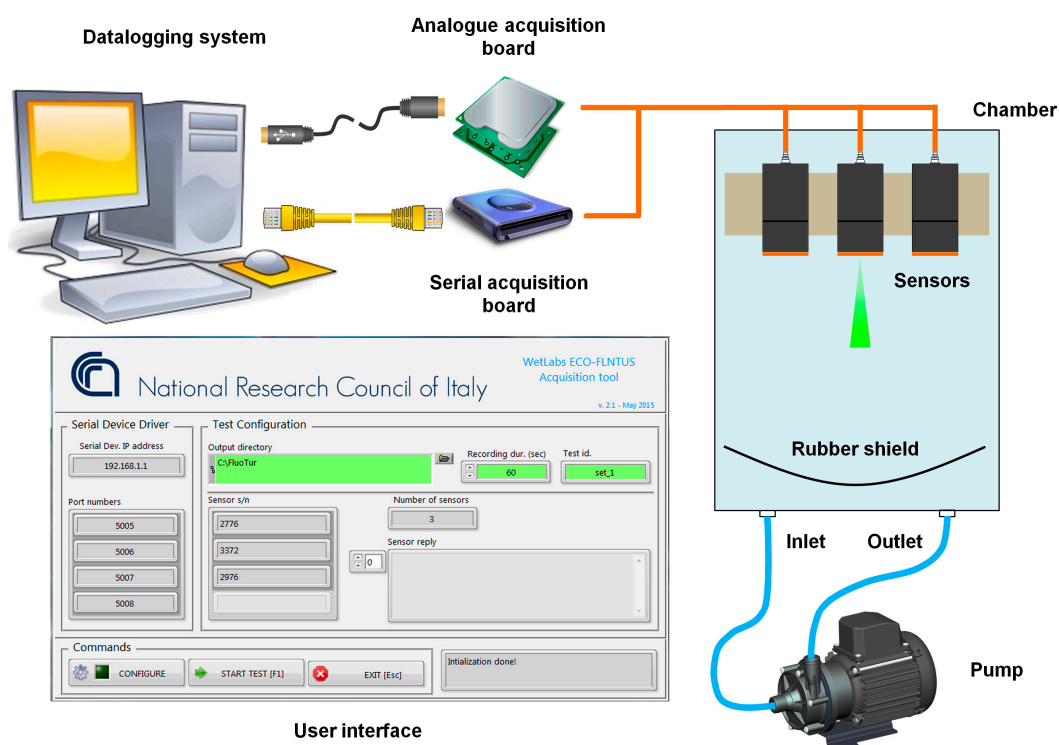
Datalogging system

Analogue acquisition board

Chamber

Serial acquisition board

Sensors

National Research Council of Italy

WetLabs ECO-FLNTUS Acquisition tool

v. 2.1 - May 2015

Serial Device Driver

Serial Dev. IP address

192.168.1.1

Port numbers

5005

5006

5007

5008

Test Configuration

Output directory

C:\FluoTur

Recording dur. (sec)

60

Test id.

set_1

Sensor s/n

2776

3372

2976

Number of sensors

3

Sensor reply

0

Commands

CONFIGURE

START TEST [F1]

EXIT [Esc]

Intialization done!

Rubber shield

Inlet

Outlet

Pump

User interface